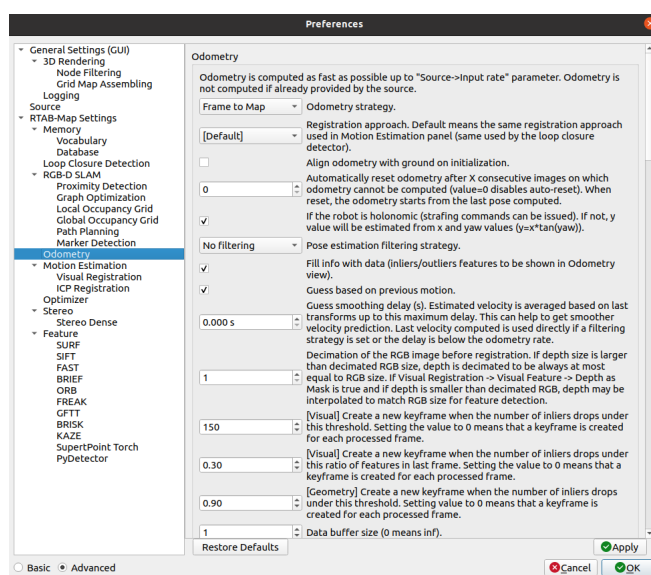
Preferences

General Settings (GUI)
3D Rendering
Node Filtering
Grid Map Assembling
Logging
Source
RTAB-Map Settings
Memory
Vocabulary
Database
Loop Closure Detection
RGB-D SLAM
Proximity Detection
Graph Optimization
Local Occupancy Grid
Global Occupancy Grid
Path Planning
Marker Detection
Odometry
Motion Estimation
Visual Registration
ICP Registration
Optimizer
Stereo
Stereo Dense
Feature
SURF
SIFT
FAST
BRIEF
ORB
FREAK
GFTT
BRISK
KAZE
SuperPoint Torch
PyDetector

Odometry

Odometry is computed as fast as possible up to "Source->Input rate" parameter. Odometry is not computed if already provided by the source.

Frame to Map | Odometry strategy.

[Default] | Registration approach. Default means the same registration approach used in Motion Estimation panel (same used by the loop closure detector).

Align odometry with ground on initialization.

0 | Automatically reset odometry after X consecutive images on which odometry cannot be computed (value=0 disables auto-reset). When reset, the odometry starts from the last pose computed.

If the robot is holonomic (strafing commands can be issued). If not, y value will be estimated from x and yaw values (y=x*tan(yaw)).

No filtering | Pose estimation filtering strategy.

Fill info with data (inliers/outliers features to be shown in Odometry view).

Guess based on previous motion.

0.000 s | Guess smoothing delay (s). Estimated velocity is averaged based on last transforms up to this maximum delay. This can help to get smoother velocity prediction. Last velocity computed is used directly if a filtering strategy is set or the delay is below the odometry rate.

1 | Decimation of the RGB image before registration. If depth size is larger than decimated RGB size, depth is decimated to be always at most equal to RGB size. If Visual Registration -> Visual Feature -> Depth as Mask is true and if depth is smaller than decimated RGB, depth may be interpolated to match RGB size for feature detection.

150 | [Visual] Create a new keyframe when the number of inliers drops under this threshold. Setting the value to 0 means that a keyframe is created for each processed frame.

0.30 | [Visual] Create a new keyframe when the number of inliers drops under this ratio of features in last frame. Setting the value to 0 means that a keyframe is created for each processed frame.

0.90 | [Geometry] Create a new keyframe when the number of inliers drops under this threshold. Setting value to 0 means that a keyframe is created for each processed frame.

1 | Data buffer size (0 means inf).

Restore Defaults
Apply
Basic
Advanced
Cancel
OK